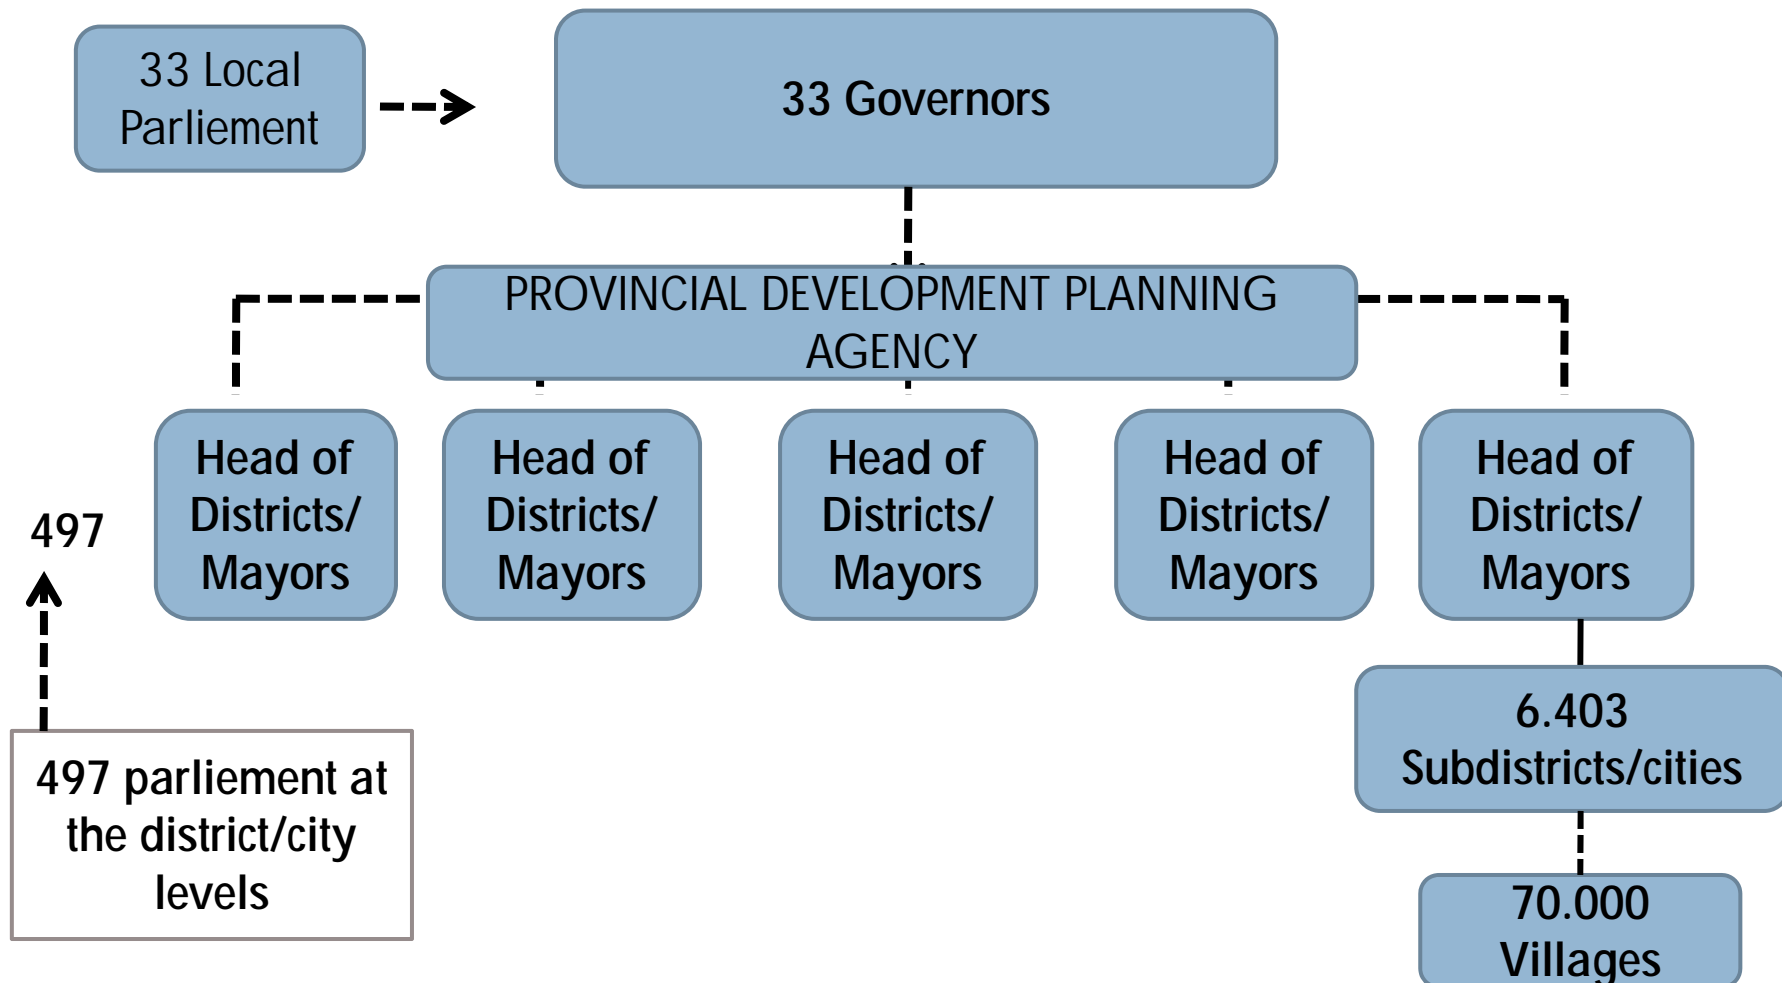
33 Local Parliement

33 Governors

PROVINCIAL DEVELOPMENT PLANNING AGENCY

Head of Districts/ Mayors

Head of Districts/ Mayors

Head of Districts/ Mayors

Head of Districts/ Mayors

Head of Districts/ Mayors

497

6.403 Subdistricts/cities

497 parliement at the district/city levels

70.000 Villages